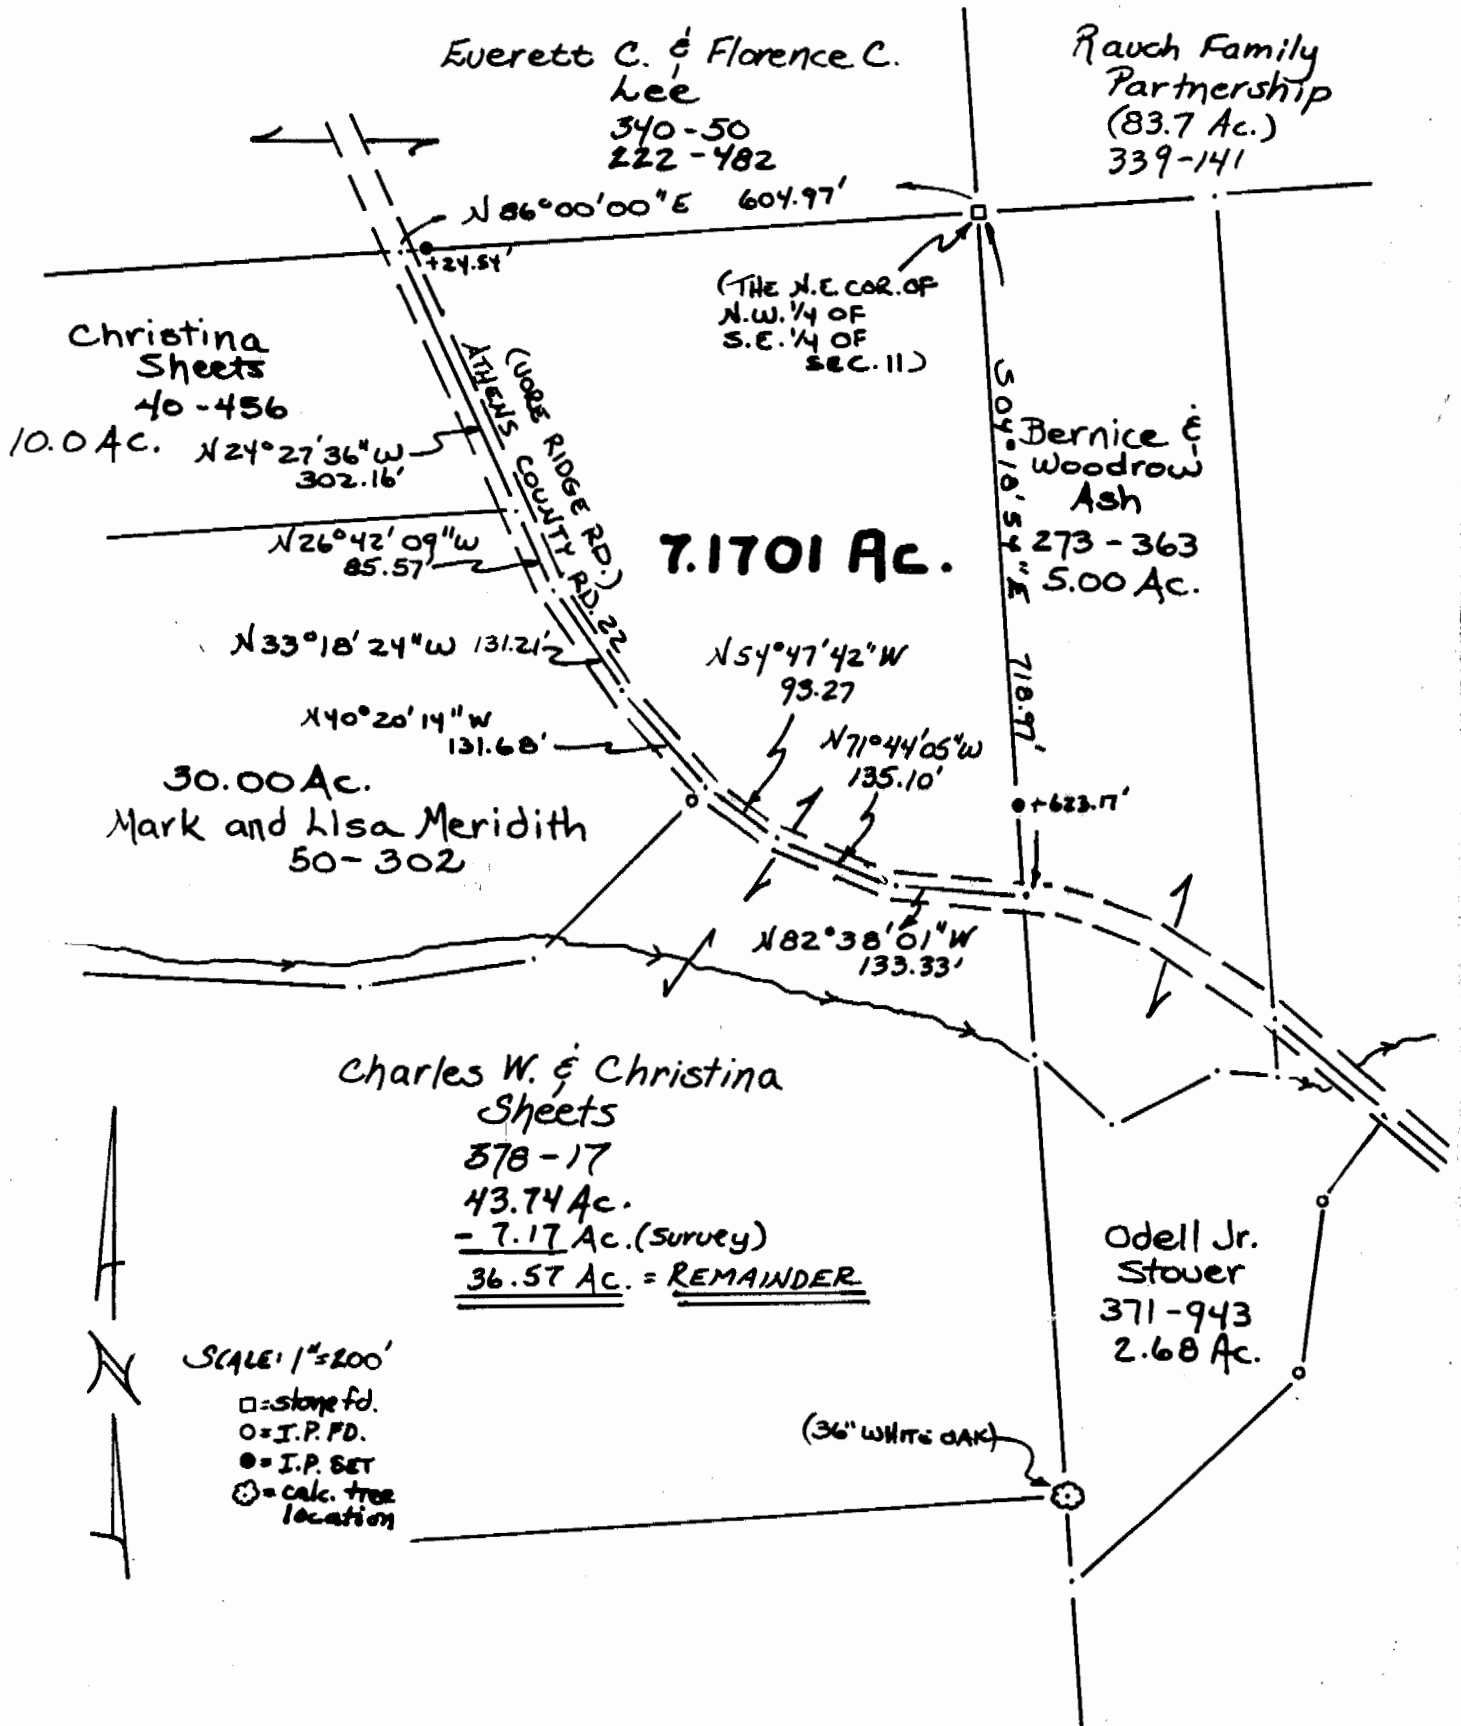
Everett C. & Florence C. Lee
340-50
222-482

Rauch Family Partnership
(83.7 Ac.)
339-141

N 86°00'00"E 604.97'

+24.54'

(THE N.E. COR. OF N.W. 1/4 OF S.E. 1/4 OF SEC. 11)

Christina Sheets
40-456
10.0 Ac.

N24°27'36"W 302.16'

(JOBS RIDGE RD.)
ATHENS COUNTY RD. 22

S 04°10'54" E 718.97'

Bernice & Woodrow Ash
273-363
5.00 Ac.

N26°42'09"W 85.57'

7.1701 Ac.

N33°18'24"W 131.21'

N54°47'42"W 93.27

N40°20'14"W 131.68'

N71°44'05"W 135.10'

+623.17'

30.00 Ac.
Mark and Lisa Meridith
50-302

N82°38'01"W 133.33'

Charles W. & Christina Sheets
378-17
43.74 Ac.
- 7.17 Ac. (survey)
36.57 Ac. = REMAINDER

Odell Jr. Stower
371-943
2.68 Ac.

N

SCALE: 1"=200'
□=stone fd.
○=I.P. FD.
●=I.P. SET
⚙=calc. tree location

(36" WHITE OAK)